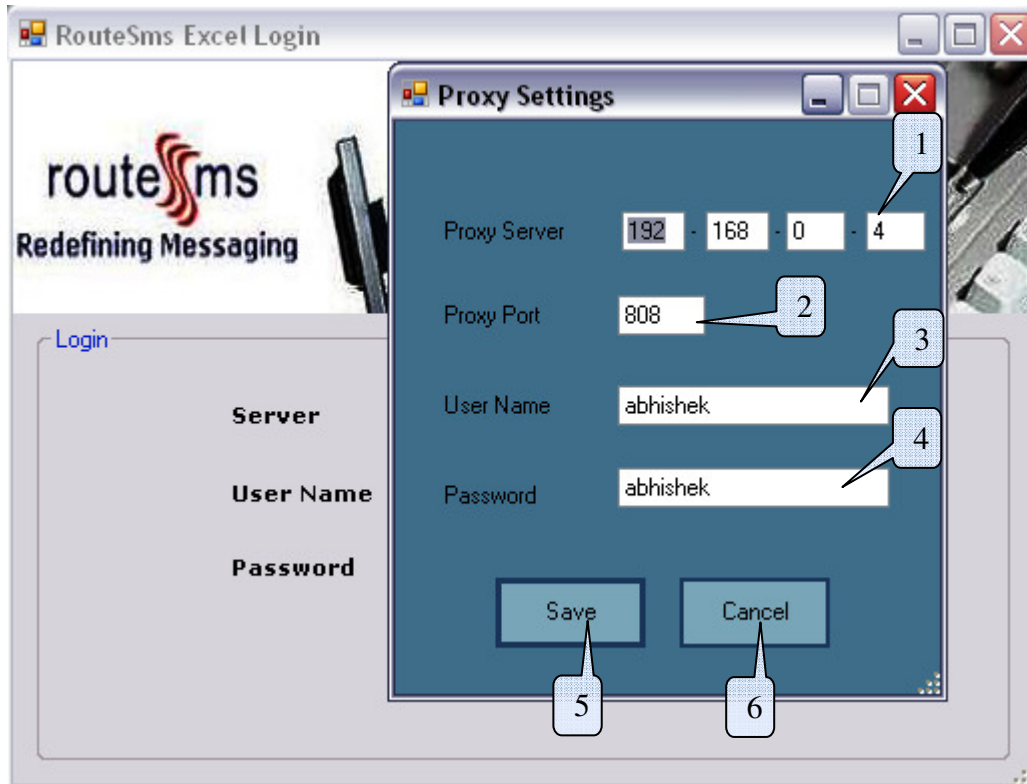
RouteSms Excel Login

routesms
Redefining Messaging

Login

Server

User Name

Password

Proxy Settings

1

Proxy Server 192 . 168 . 0 . 4

2

Proxy Port 808

3

User Name abhishek

4

Password abhishek

Save

Cancel

5

6